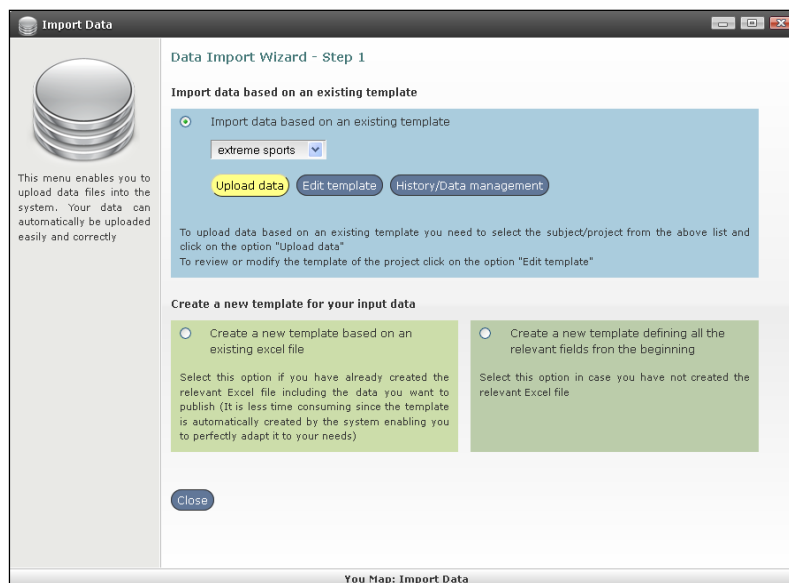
Import Data

This menu enables you to upload data files into the system. Your data can automatically be uploaded easily and correctly

Data Import Wizard - Step 1

Import data based on an existing template

Import data based on an existing template

extreme sports

Upload data

Edit template

History/Data management

To upload data based on an existing template you need to select the subject/project from the above list and click on the option "Upload data"
To review or modify the template of the project click on the option "Edit template"

Create a new template for your input data

Create a new template based on an existing excel file

Select this option if you have already created the relevant Excel file including the data you want to publish (It is less time consuming since the template is automatically created by the system enabling you to perfectly adapt it to your needs)

Create a new template defining all the relevant fields from the beginning

Select this option in case you have not created the relevant Excel file

Close

You Map: Import Data